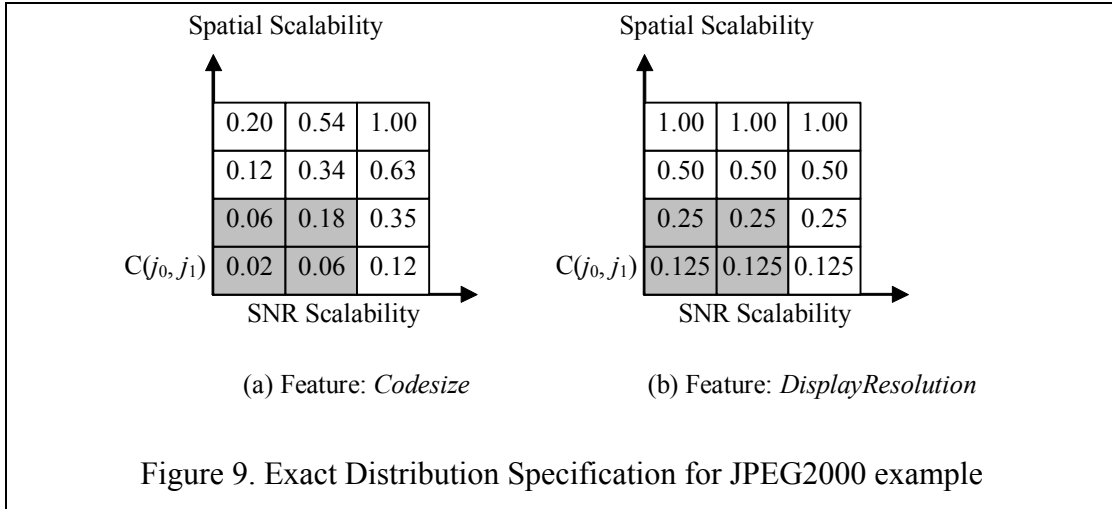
Spatial Scalability

| | | |
|---|---|---|
| 0.20 | 0.54 | 1.00 |
| 0.12 | 0.34 | 0.63 |
| 0.06 | 0.18 | 0.35 |
| 0.02 | 0.06 | 0.12 |

$C(j_0, j_1)$

SNR Scalability

(a) Feature: *Codesize*

Spatial Scalability

| | | |
|---|---|---|
| 1.00 | 1.00 | 1.00 |
| 0.50 | 0.50 | 0.50 |
| 0.25 | 0.25 | 0.25 |
| 0.125 | 0.125 | 0.125 |

$C(j_0, j_1)$

SNR Scalability

(b) Feature: *DisplayResolution*

Figure 9. Exact Distribution Specification for JPEG2000 example